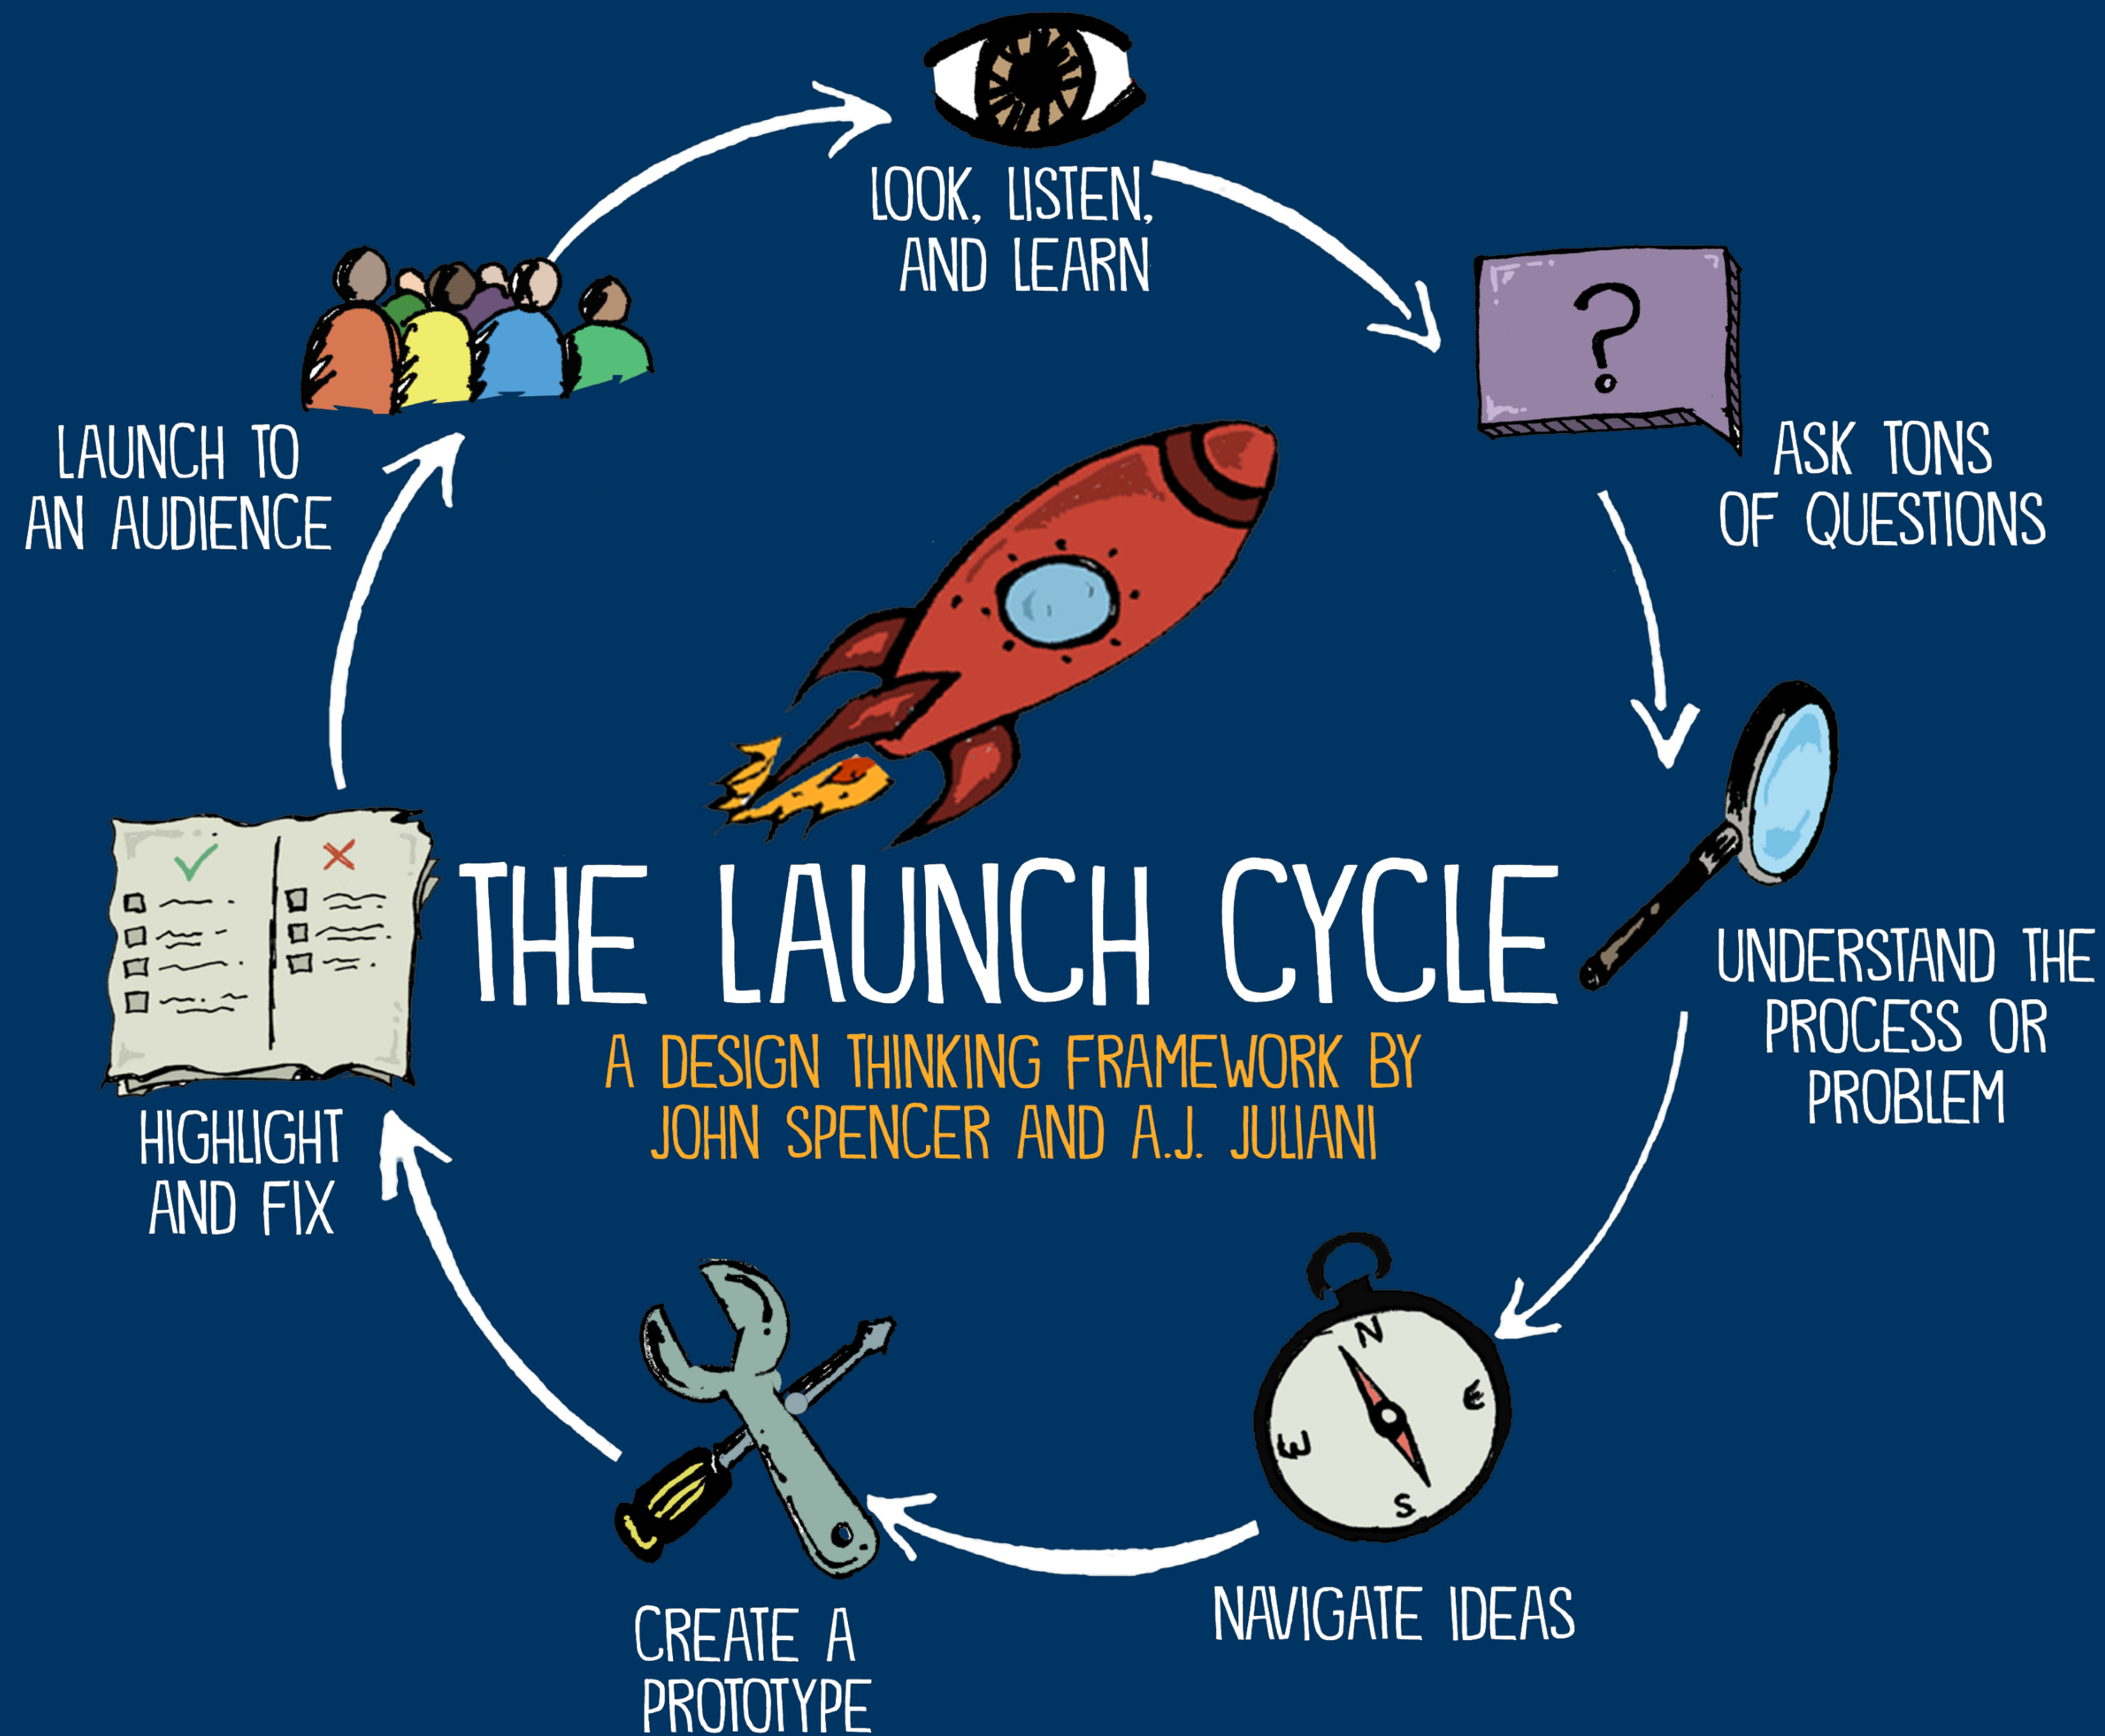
LOOK, LISTEN, AND LEARN

ASK TONS OF QUESTIONS

UNDERSTAND THE PROCESS OR PROBLEM

NAVIGATE IDEAS

CREATE A PROTOTYPE

HIGHLIGHT AND FIX

LAUNCH TO AN AUDIENCE

THE LAUNCH CYCLE

A DESIGN THINKING FRAMEWORK BY JOHN SPENCER AND A.J. JULIANI

?

N E S W